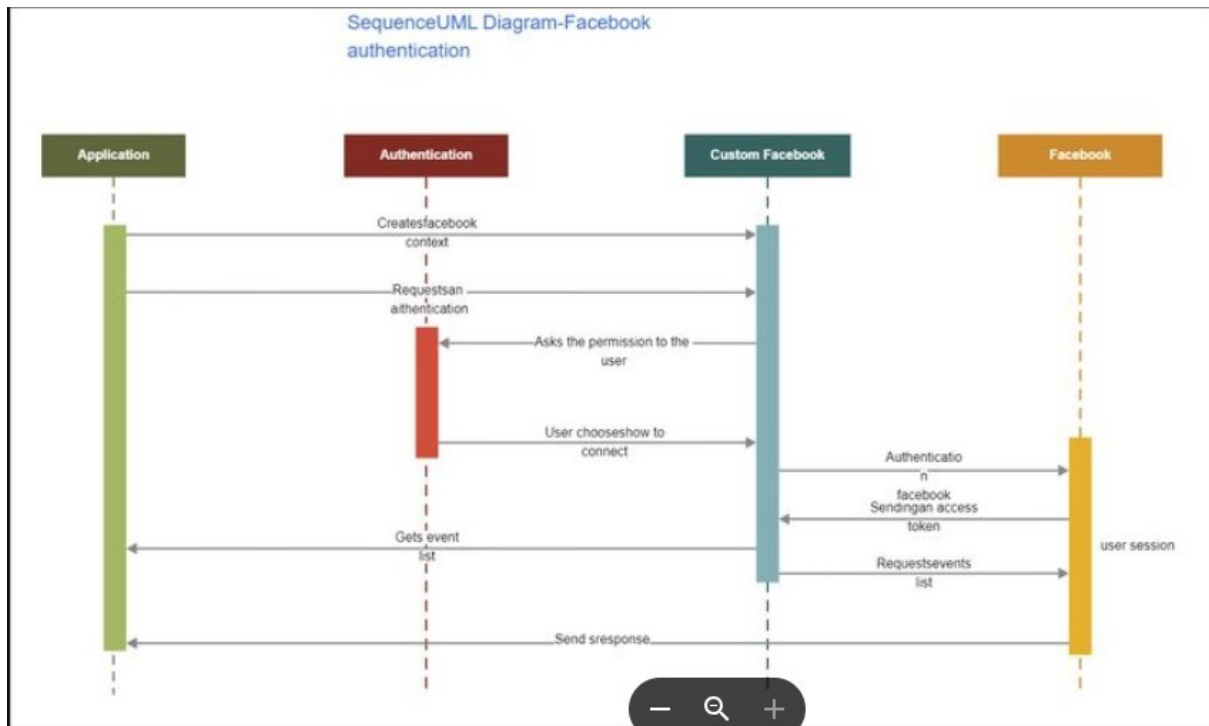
SequenceUML Diagram-Facebook authentication

Application

Authentication

Custom Facebook

Facebook

Createsfacebook context

Requestsan aithentication

Asks the permission to the user

User chooseshow to connect

Authenticatio n facebook

Sendingan access token

Gets event list

user session

Requestsevents list

Send sresponse